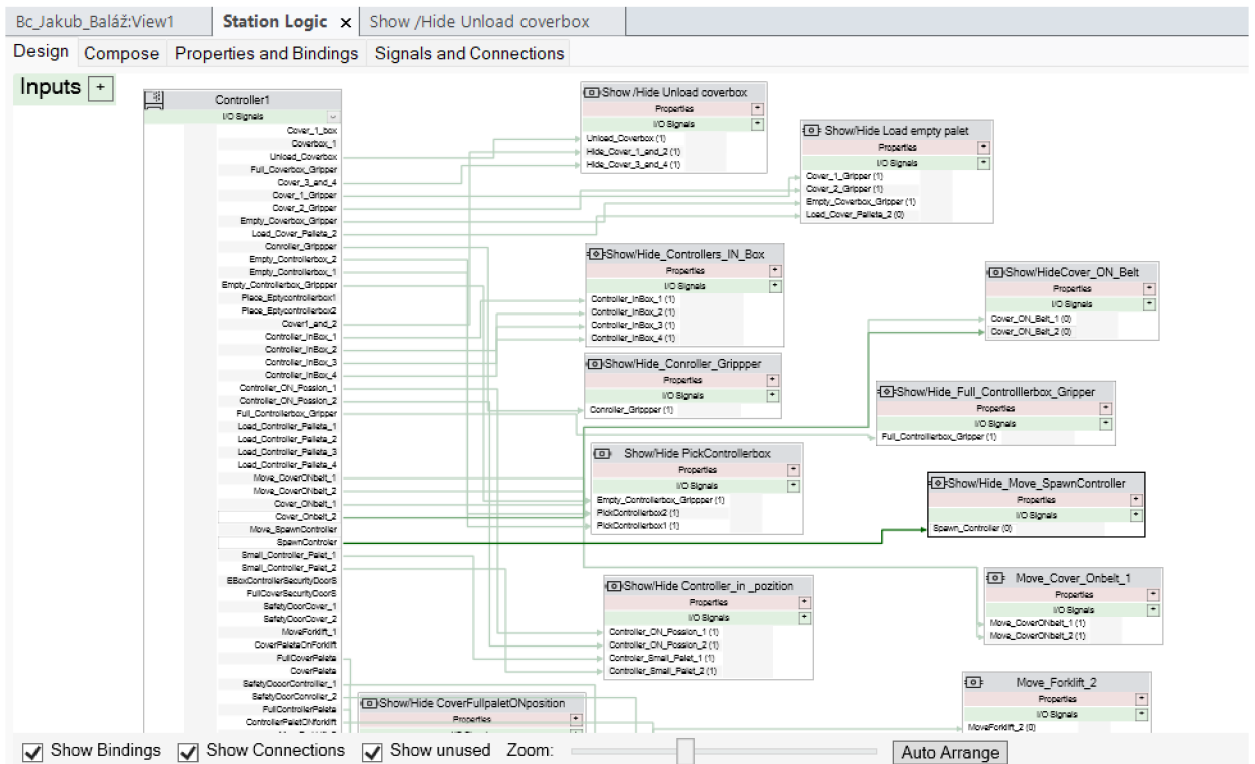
Bc_Jakub_Baláž:View1 | Station Logic × | Show /Hide Unload coverbox

Design | Compose | Properties and Bindings | Signals and Connections

Inputs +

Controller1
I/O Signals
Cover_1_box
Coverbox_1
Unload_Coverbox
Full_Coverbox_Gripper
Cover_3_and_4
Cover_1_Gripper
Cover_2_Gripper
Empty_Coverbox_Gripper
Load_Cover_Palleta_2
Controller_Grippper
Empty_Controllerbox_2
Empty_Controllerbox_1
Empty_Controllerbox_Grippper
Place_Eptycontrollerbox1
Place_Eptycontrollerbox2
Cover1_and_2
Controller_InBox_1
Controller_InBox_2
Controller_InBox_3
Controller_InBox_4
Controller_ON_Possion_1
Controller_ON_Possion_2
Full_Controllerbox_Gripper
Load_Controller_Palleta_1
Load_Controller_Palleta_2
Load_Controller_Palleta_3
Load_Controller_Palleta_4
Move_CoverOnbelt_1
Move_CoverOnbelt_2
Cover_Onbelt_1
Cover_Onbelt_2
Move_SpawnController
SpawnControler
Small_Controller_Palet_1
Small_Controller_Palet_2
EBoxControllerSecurityDoorS
FullCoverSecurityDoorS
SafetyDoorCover_1
SafetyDoorCover_2
MoveForklift_1
CoverPaletaOnForklift
FullCoverPaleta
CoverPaleta
SafetyDoorController_1
SafetyDoorConroller_2
FullControllerPaleta
ControllerPaletONforklift

Show /Hide Unload coverbox
Properties
I/O Signals
Unload_Coverbox (1)
Hide_Cover_1_and_2 (1)
Hide_Cover_3_and_4 (1)

Show/Hide Load empty palet
Properties
I/O Signals
Cover_1_Gripper (1)
Cover_2_Gripper (1)
Empty_Coverbox_Gripper (1)
Load_Cover_Palleta_2 (0)

Show/Hide_Controllers_IN_Box
Properties
I/O Signals
Controller_InBox_1 (1)
Controller_InBox_2 (1)
Controller_InBox_3 (1)
Controller_InBox_4 (1)

Show/HideCover_ON_Belt
Properties
I/O Signals
Cover_ON_Belt_1 (0)
Cover_ON_Belt_2 (0)

Show/Hide_Conroller_Grippper
Properties
I/O Signals
Conroller_Grippper (1)

Show/Hide_Full_Controlllerbox_Gripper
Properties
I/O Signals
Full_Controlllerbox_Gripper (1)

Show/Hide PickControllerbox
Properties
I/O Signals
Empty_Controllerbox_Grippper (1)
PickControllerbox2 (1)
PickControllerbox1 (1)

Show/Hide_Move_SpawnController
Properties
I/O Signals
Spawn_Controller (0)

Move_Cover_Onbelt_1
Properties
I/O Signals
Move_CoverONbelt_1 (1)
Move_CoverONbelt_2 (1)

Show/Hide Controller_in _pozition
Properties
I/O Signals
Controller_ON_Possion_1 (1)
Controller_ON_Possion_2 (1)
Controller_Small_Palet_1 (1)
Controller_Small_Palet_2 (1)

Move_Forklift_2
Properties
I/O Signals
MoveForklift_2 (0)

Show/Hide CoverFullpaletONposition
Properties

Show Bindings | Show Connections | Show unused | Zoom: | Auto Arrange